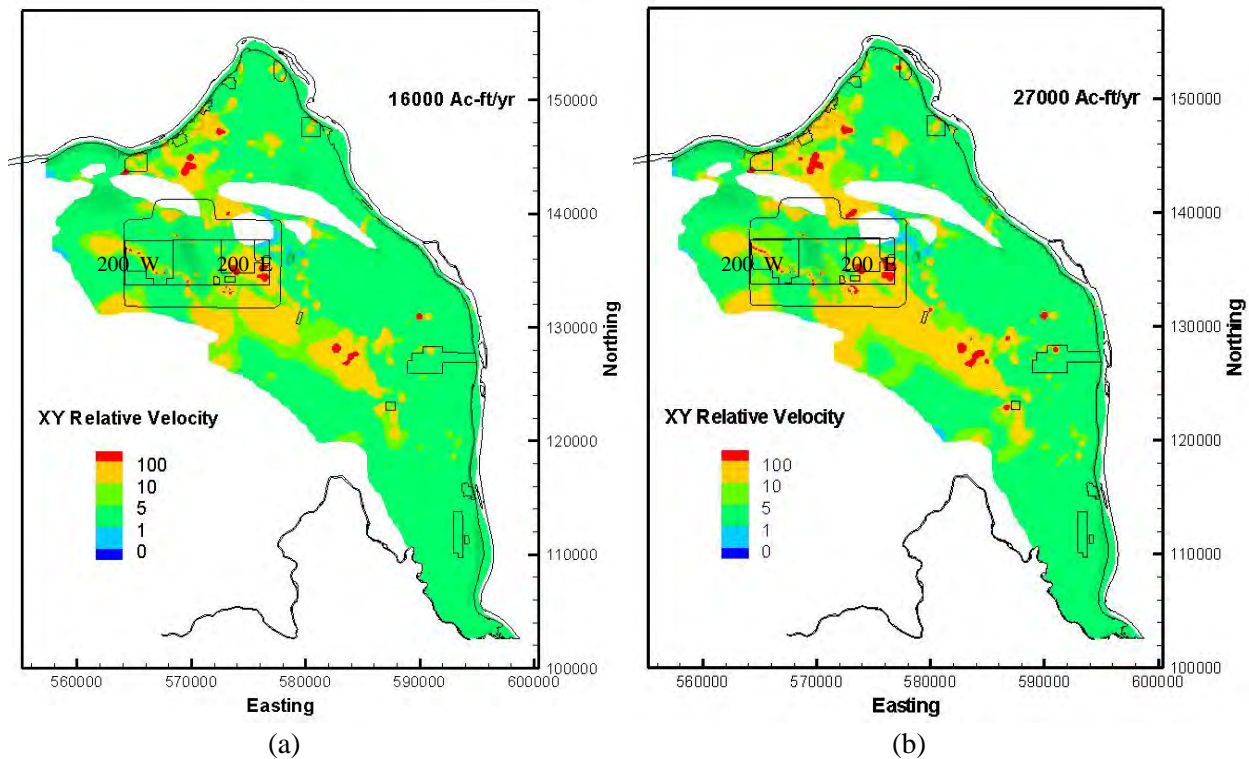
16000 Ac-ft/yr

200 W

200 E

XY Relative Velocity

100
10
5
1
0

150000
140000
130000
120000
110000
100000

Northing

560000 570000 580000 590000 600000

Easting

(a)

27000 Ac-ft/yr

200 W

200 E

XY Relative Velocity

100
10
5
1
0

150000
140000
130000
120000
110000
100000

Northing

560000 570000 580000 590000 600000

Easting

(b)